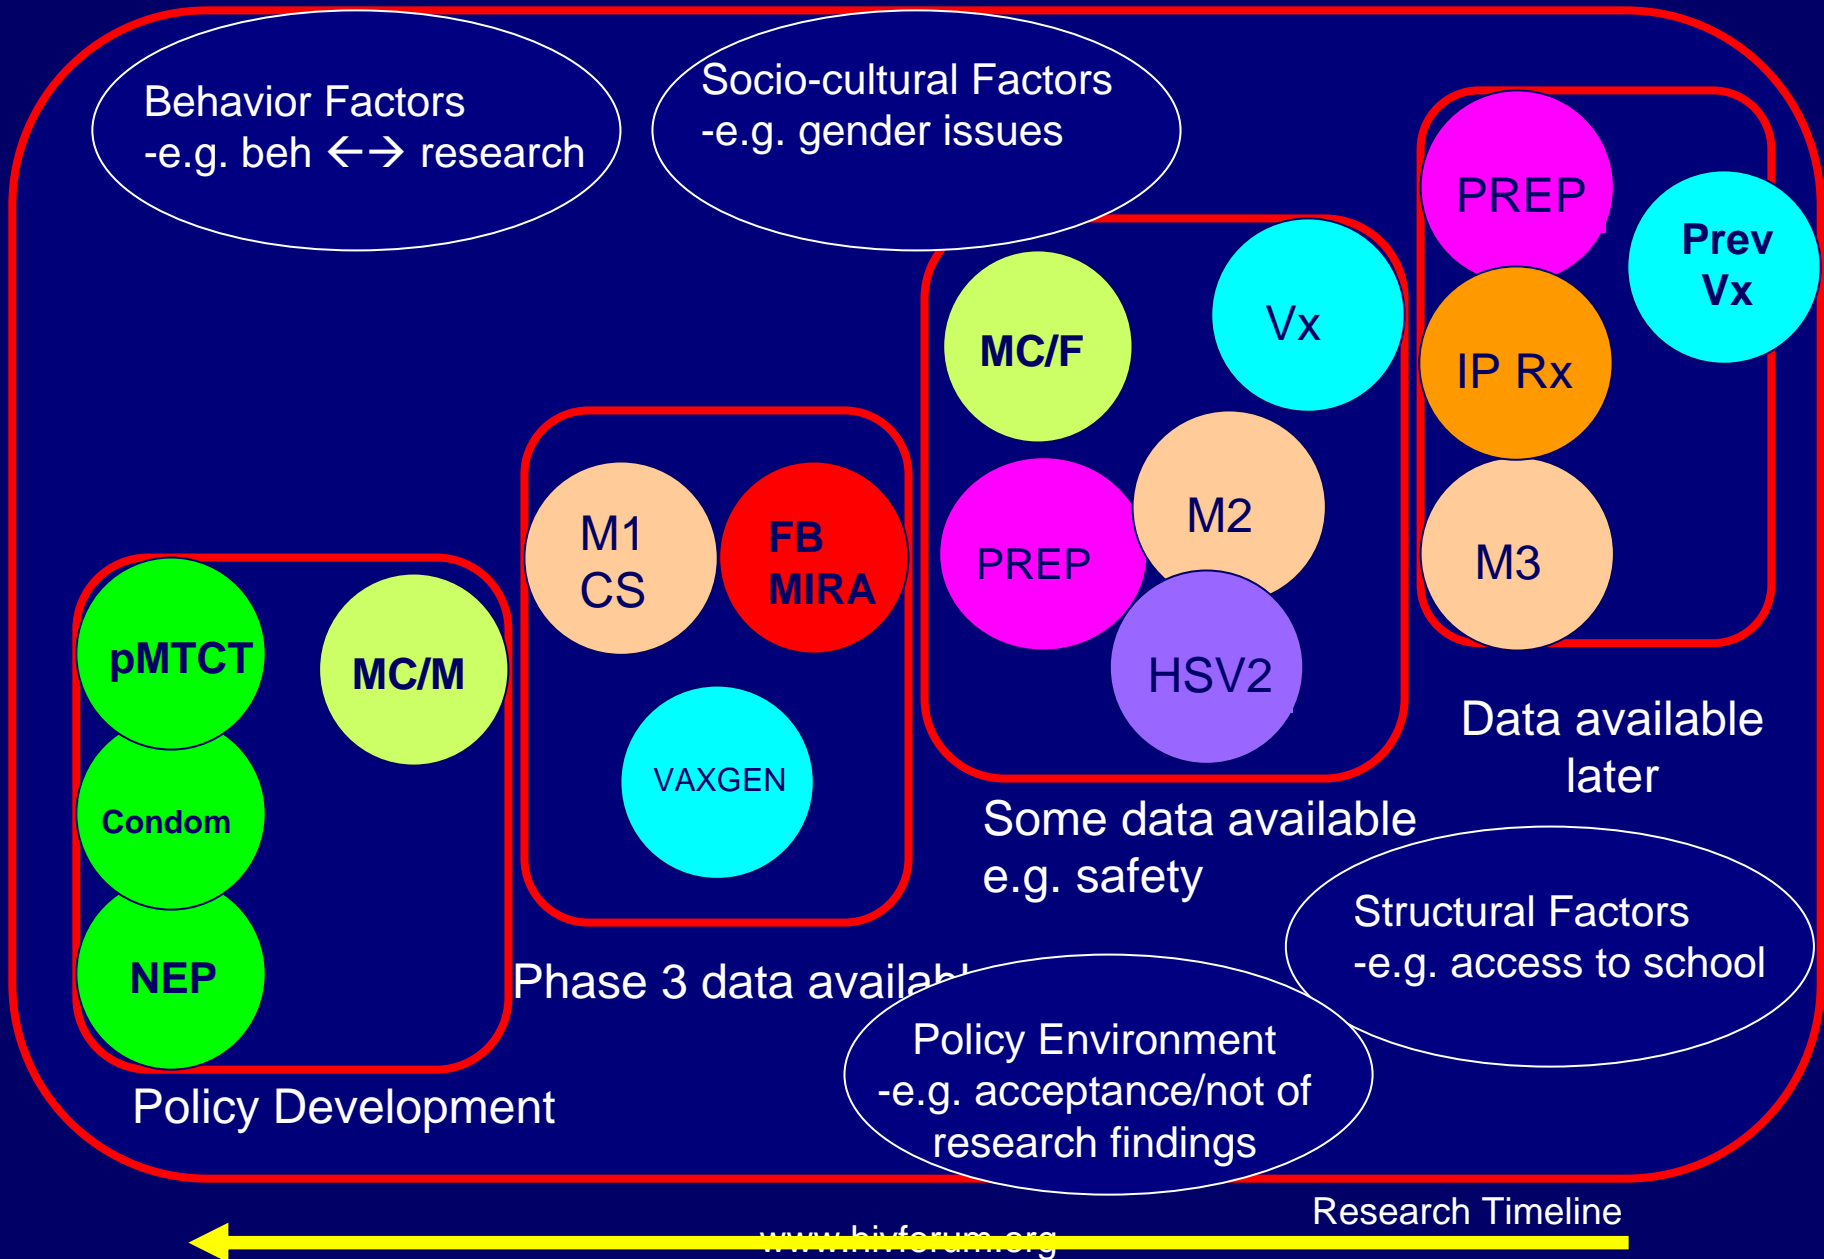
Behavior Factors
-e.g. beh ←→ research

Socio-cultural Factors
-e.g. gender issues

PREP

Prev Vx

IP Rx

M3

MC/F

Vx

PREP

M2

HSV2

M1 CS

FB MIRA

VAXGEN

pMTCT

MC/M

Condom

NEP

Data available later

Some data available e.g. safety

Structural Factors
-e.g. access to school

Phase 3 data availab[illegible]

Policy Environment
-e.g. acceptance/not of research findings

Policy Development

Research Timeline

www.hivforum.org